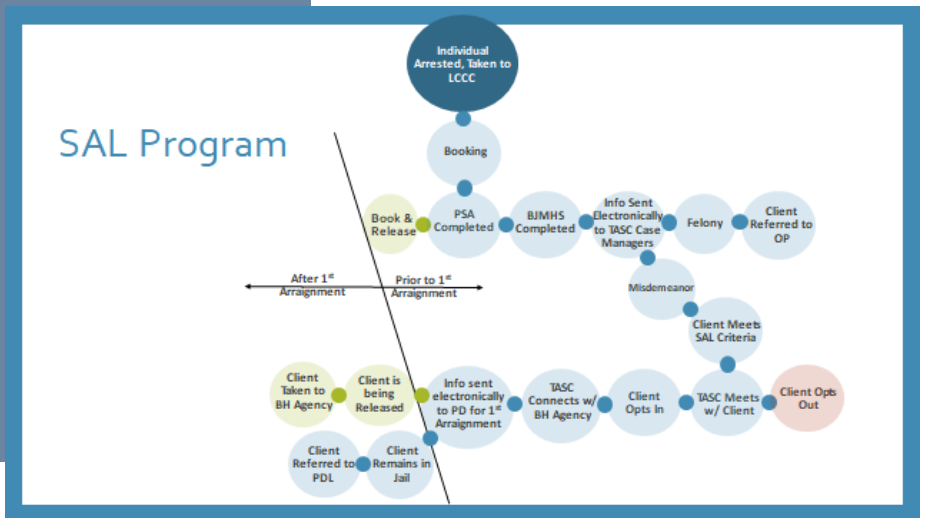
SAL Program

Individual Arrested, Taken to LCCC

Booking

Book & Release

PSA Completed

BJMHS Completed

Info Sent Electronically to TASC Case Managers

Felony

Client Referred to OP

After 1$^{st}$ Arraignment

Prior to 1$^{st}$ Arraignment

Misdemeanor

Client Meets SAL Criteria

Client Taken to BH Agency

Client is being Released

Info sent electronically to PD for 1$^{st}$ Arraignment

TASC Connects w/ BH Agency

Client Opts In

TASC Meets w/ Client

Client Opts Out

Client Referred to PDL

Client Remains in Jail